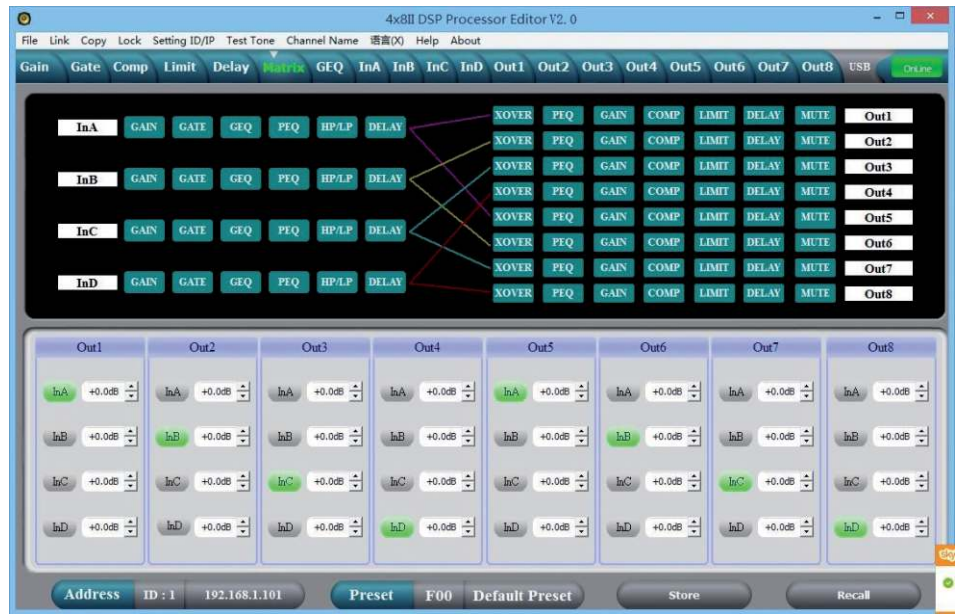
4x8II DSP Processor Editor V2. 0

File Link Copy Lock Setting ID/IP Test Tone Channel Name 语言(X) Help About

Gain Gate Comp Limit Delay Matrix GEQ InA InB InC InD Out1 Out2 Out3 Out4 Out5 Out6 Out7 Out8 USB Online

InA GAIN GATE GEQ PEQ HP/LP DELAY
InB GAIN GATE GEQ PEQ HP/LP DELAY
InC GAIN GATE GEQ PEQ HP/LP DELAY
InD GAIN GATE GEQ PEQ HP/LP DELAY

XOVER PEQ GAIN COMP LIMIT DELAY MUTE Out1
XOVER PEQ GAIN COMP LIMIT DELAY MUTE Out2
XOVER PEQ GAIN COMP LIMIT DELAY MUTE Out3
XOVER PEQ GAIN COMP LIMIT DELAY MUTE Out4
XOVER PEQ GAIN COMP LIMIT DELAY MUTE Out5
XOVER PEQ GAIN COMP LIMIT DELAY MUTE Out6
XOVER PEQ GAIN COMP LIMIT DELAY MUTE Out7
XOVER PEQ GAIN COMP LIMIT DELAY MUTE Out8

| Out1 | Out2 | Out3 | Out4 | Out5 | Out6 | Out7 | Out8 |
|---|---|---|---|---|---|---|---|
| InA +0.0dB | InA +0.0dB | InA +0.0dB | InA +0.0dB | InA +0.0dB | InA +0.0dB | InA +0.0dB | InA +0.0dB |
| InB +0.0dB | InB +0.0dB | InB +0.0dB | InB +0.0dB | InB +0.0dB | InB +0.0dB | InB +0.0dB | InB +0.0dB |
| InC +0.0dB | InC +0.0dB | InC +0.0dB | InC +0.0dB | InC +0.0dB | InC +0.0dB | InC +0.0dB | InC +0.0dB |
| InD +0.0dB | InD +0.0dB | InD +0.0dB | InD +0.0dB | InD +0.0dB | InD +0.0dB | InD +0.0dB | InD +0.0dB |

Address ID : 1 192.168.1.101 Preset F00 Default Preset Store Recall